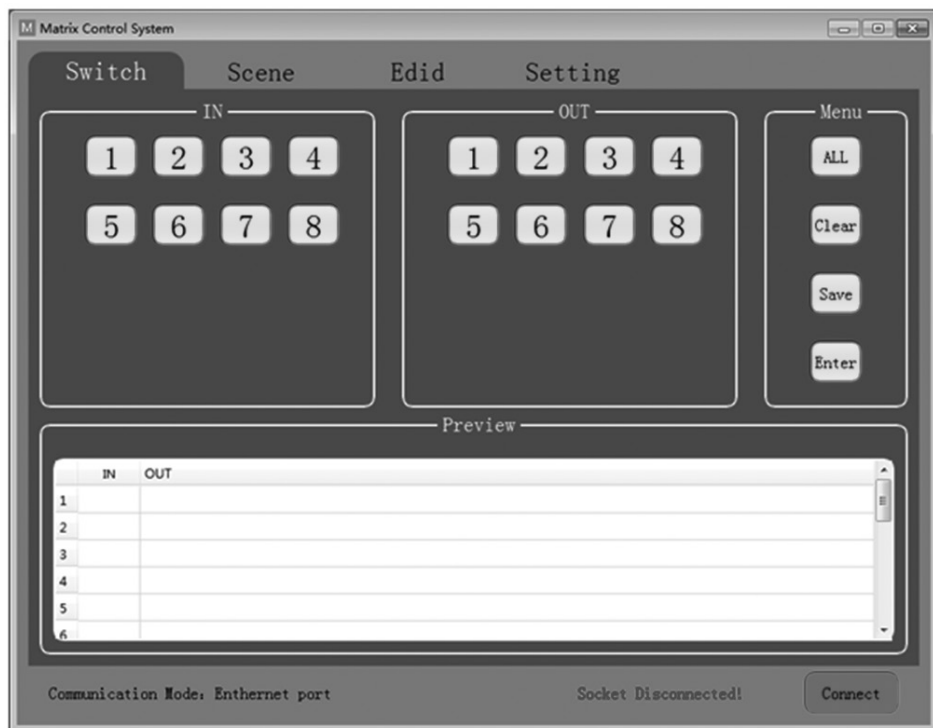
Matrix Control System

Switch Scene Edid Setting

IN
1 2 3 4
5 6 7 8

OUT
1 2 3 4
5 6 7 8

Menu
ALL
Clear
Save
Enter

Preview

| | IN | OUT |
|---|---|---|
| 1 | | |
| 2 | | |
| 3 | | |
| 4 | | |
| 5 | | |
| 6 | | |

Communication Mode: Enthernet port

Socket Disconnected!

Connect